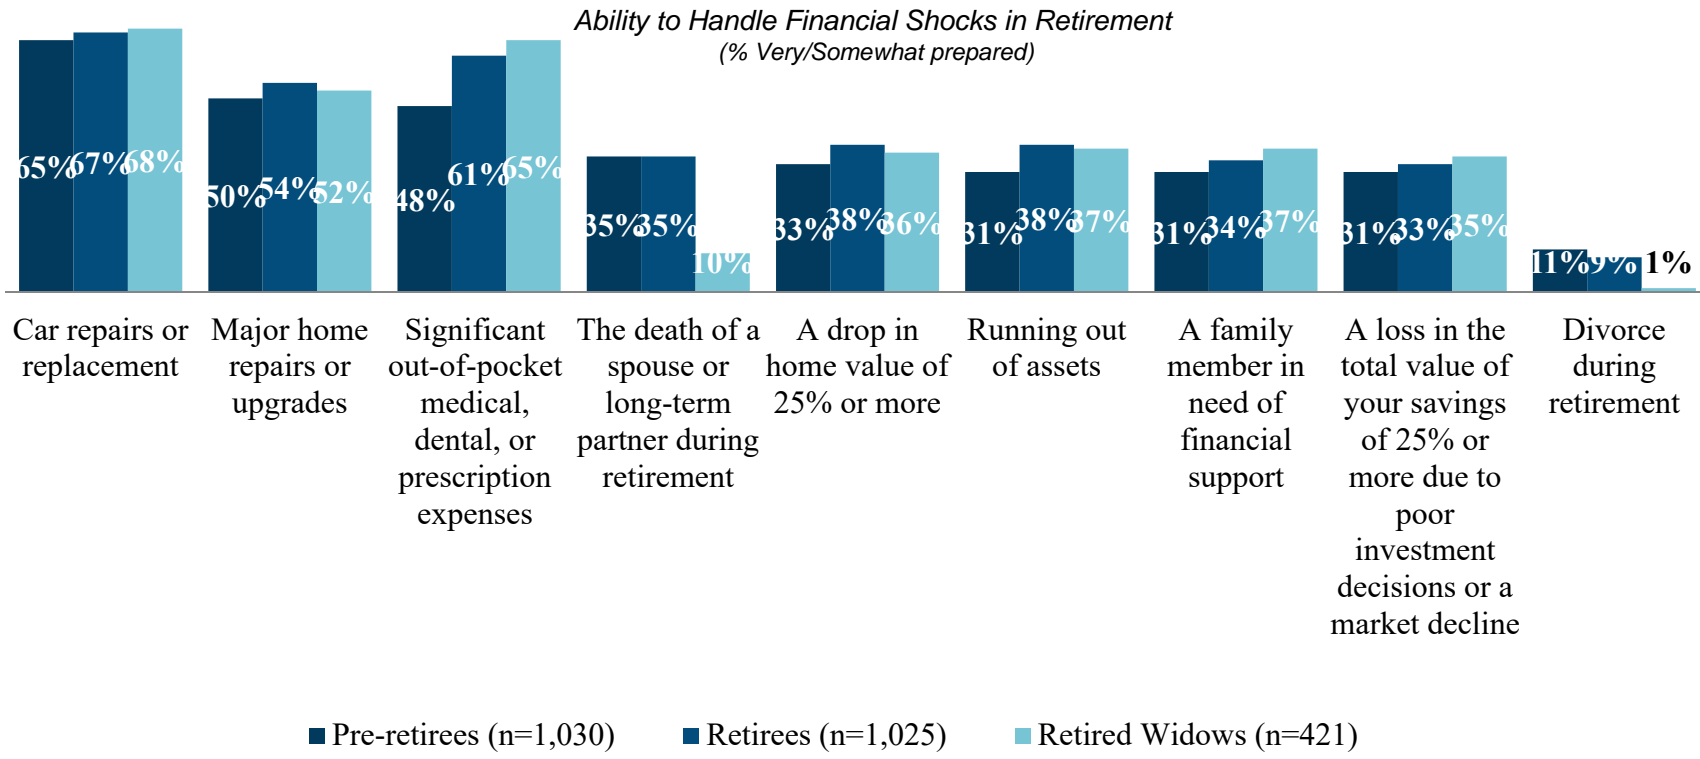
Ability to Handle Financial Shocks in Retirement
(% Very/Somewhat prepared)

65% 67% 68%
50% 54% 52%
48% 61% 65%
35% 35% 10%
33% 38% 36%
31% 38% 37%
31% 34% 37%
31% 33% 35%
11% 9% 1%

Car repairs or replacement
Major home repairs or upgrades
Significant out-of-pocket medical, dental, or prescription expenses
The death of a spouse or long-term partner during retirement
A drop in home value of 25% or more
Running out of assets
A family member in need of financial support
A loss in the total value of your savings of 25% or more due to poor investment decisions or a market decline
Divorce during retirement

Pre-retirees (n=1,030)
Retirees (n=1,025)
Retired Widows (n=421)